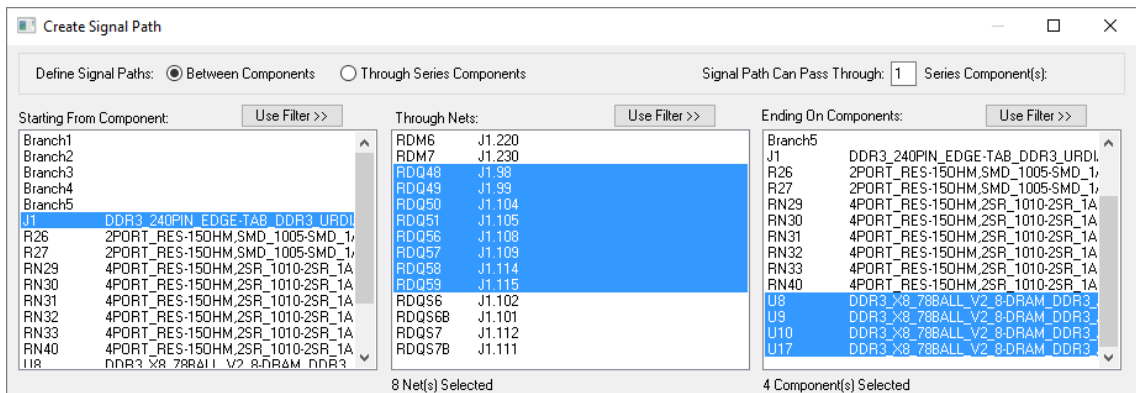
Create Signal Path

Define Signal Paths: Between Components Through Series Components Signal Path Can Pass Through: 1 Series Component(s):

Starting From Component: Use Filter >>

| | |
|---|---|
| Branch1 | |
| Branch2 | |
| Branch3 | |
| Branch4 | |
| Branch5 | |
| J1 | DDR3_240PIN_EDGE-TAB_DDR3_URDI |
| R26 | 2PORT_RES-150HM,SMD_1005-SMD_1 |
| R27 | 2PORT_RES-150HM,SMD_1005-SMD_1 |
| RN29 | 4PORT_RES-150HM,2SR_1010-2SR_1A |
| RN30 | 4PORT_RES-150HM,2SR_1010-2SR_1A |
| RN31 | 4PORT_RES-150HM,2SR_1010-2SR_1A |
| RN32 | 4PORT_RES-150HM,2SR_1010-2SR_1A |
| RN33 | 4PORT_RES-150HM,2SR_1010-2SR_1A |
| RN40 | 4PORT_RES-150HM,2SR_1010-2SR_1A |
| U8 | DDR3_X8_78BALL_V2_8-DRAM_DDR3 |

Through Nets: Use Filter >>

| | |
|---|---|
| RDM6 | J1.220 |
| RDM7 | J1.230 |
| RDQ48 | J1.98 |
| RDQ49 | J1.99 |
| RDQ50 | J1.104 |
| RDQ51 | J1.105 |
| RDQ56 | J1.108 |
| RDQ57 | J1.109 |
| RDQ58 | J1.114 |
| RDQ59 | J1.115 |
| RDQS6 | J1.102 |
| RDQS6B | J1.101 |
| RDQS7 | J1.112 |
| RDQS7B | J1.111 |

8 Net(s) Selected

Ending On Components: Use Filter >>

| | |
|---|---|
| Branch5 | |
| J1 | DDR3_240PIN_EDGE-TAB_DDR3_URDI |
| R26 | 2PORT_RES-150HM,SMD_1005-SMD_1 |
| R27 | 2PORT_RES-150HM,SMD_1005-SMD_1 |
| RN29 | 4PORT_RES-150HM,2SR_1010-2SR_1A |
| RN30 | 4PORT_RES-150HM,2SR_1010-2SR_1A |
| RN31 | 4PORT_RES-150HM,2SR_1010-2SR_1A |
| RN32 | 4PORT_RES-150HM,2SR_1010-2SR_1A |
| RN33 | 4PORT_RES-150HM,2SR_1010-2SR_1A |
| RN40 | 4PORT_RES-150HM,2SR_1010-2SR_1A |
| U8 | DDR3_X8_78BALL_V2_8-DRAM_DDR3 |
| U9 | DDR3_X8_78BALL_V2_8-DRAM_DDR3 |
| U10 | DDR3_X8_78BALL_V2_8-DRAM_DDR3 |
| U17 | DDR3_X8_78BALL_V2_8-DRAM_DDR3 |

4 Component(s) Selected